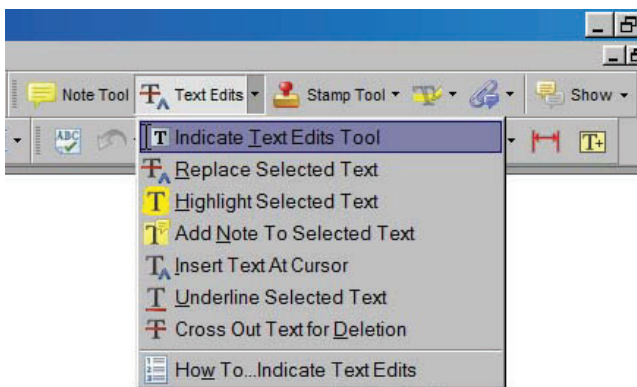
Note Tool Text Edits Stamp Tool Show

Indicate Text Edits Tool
Replace Selected Text
Highlight Selected Text
Add Note To Selected Text
Insert Text At Cursor
Underline Selected Text
Cross Out Text for Deletion
How To...Indicate Text Edits